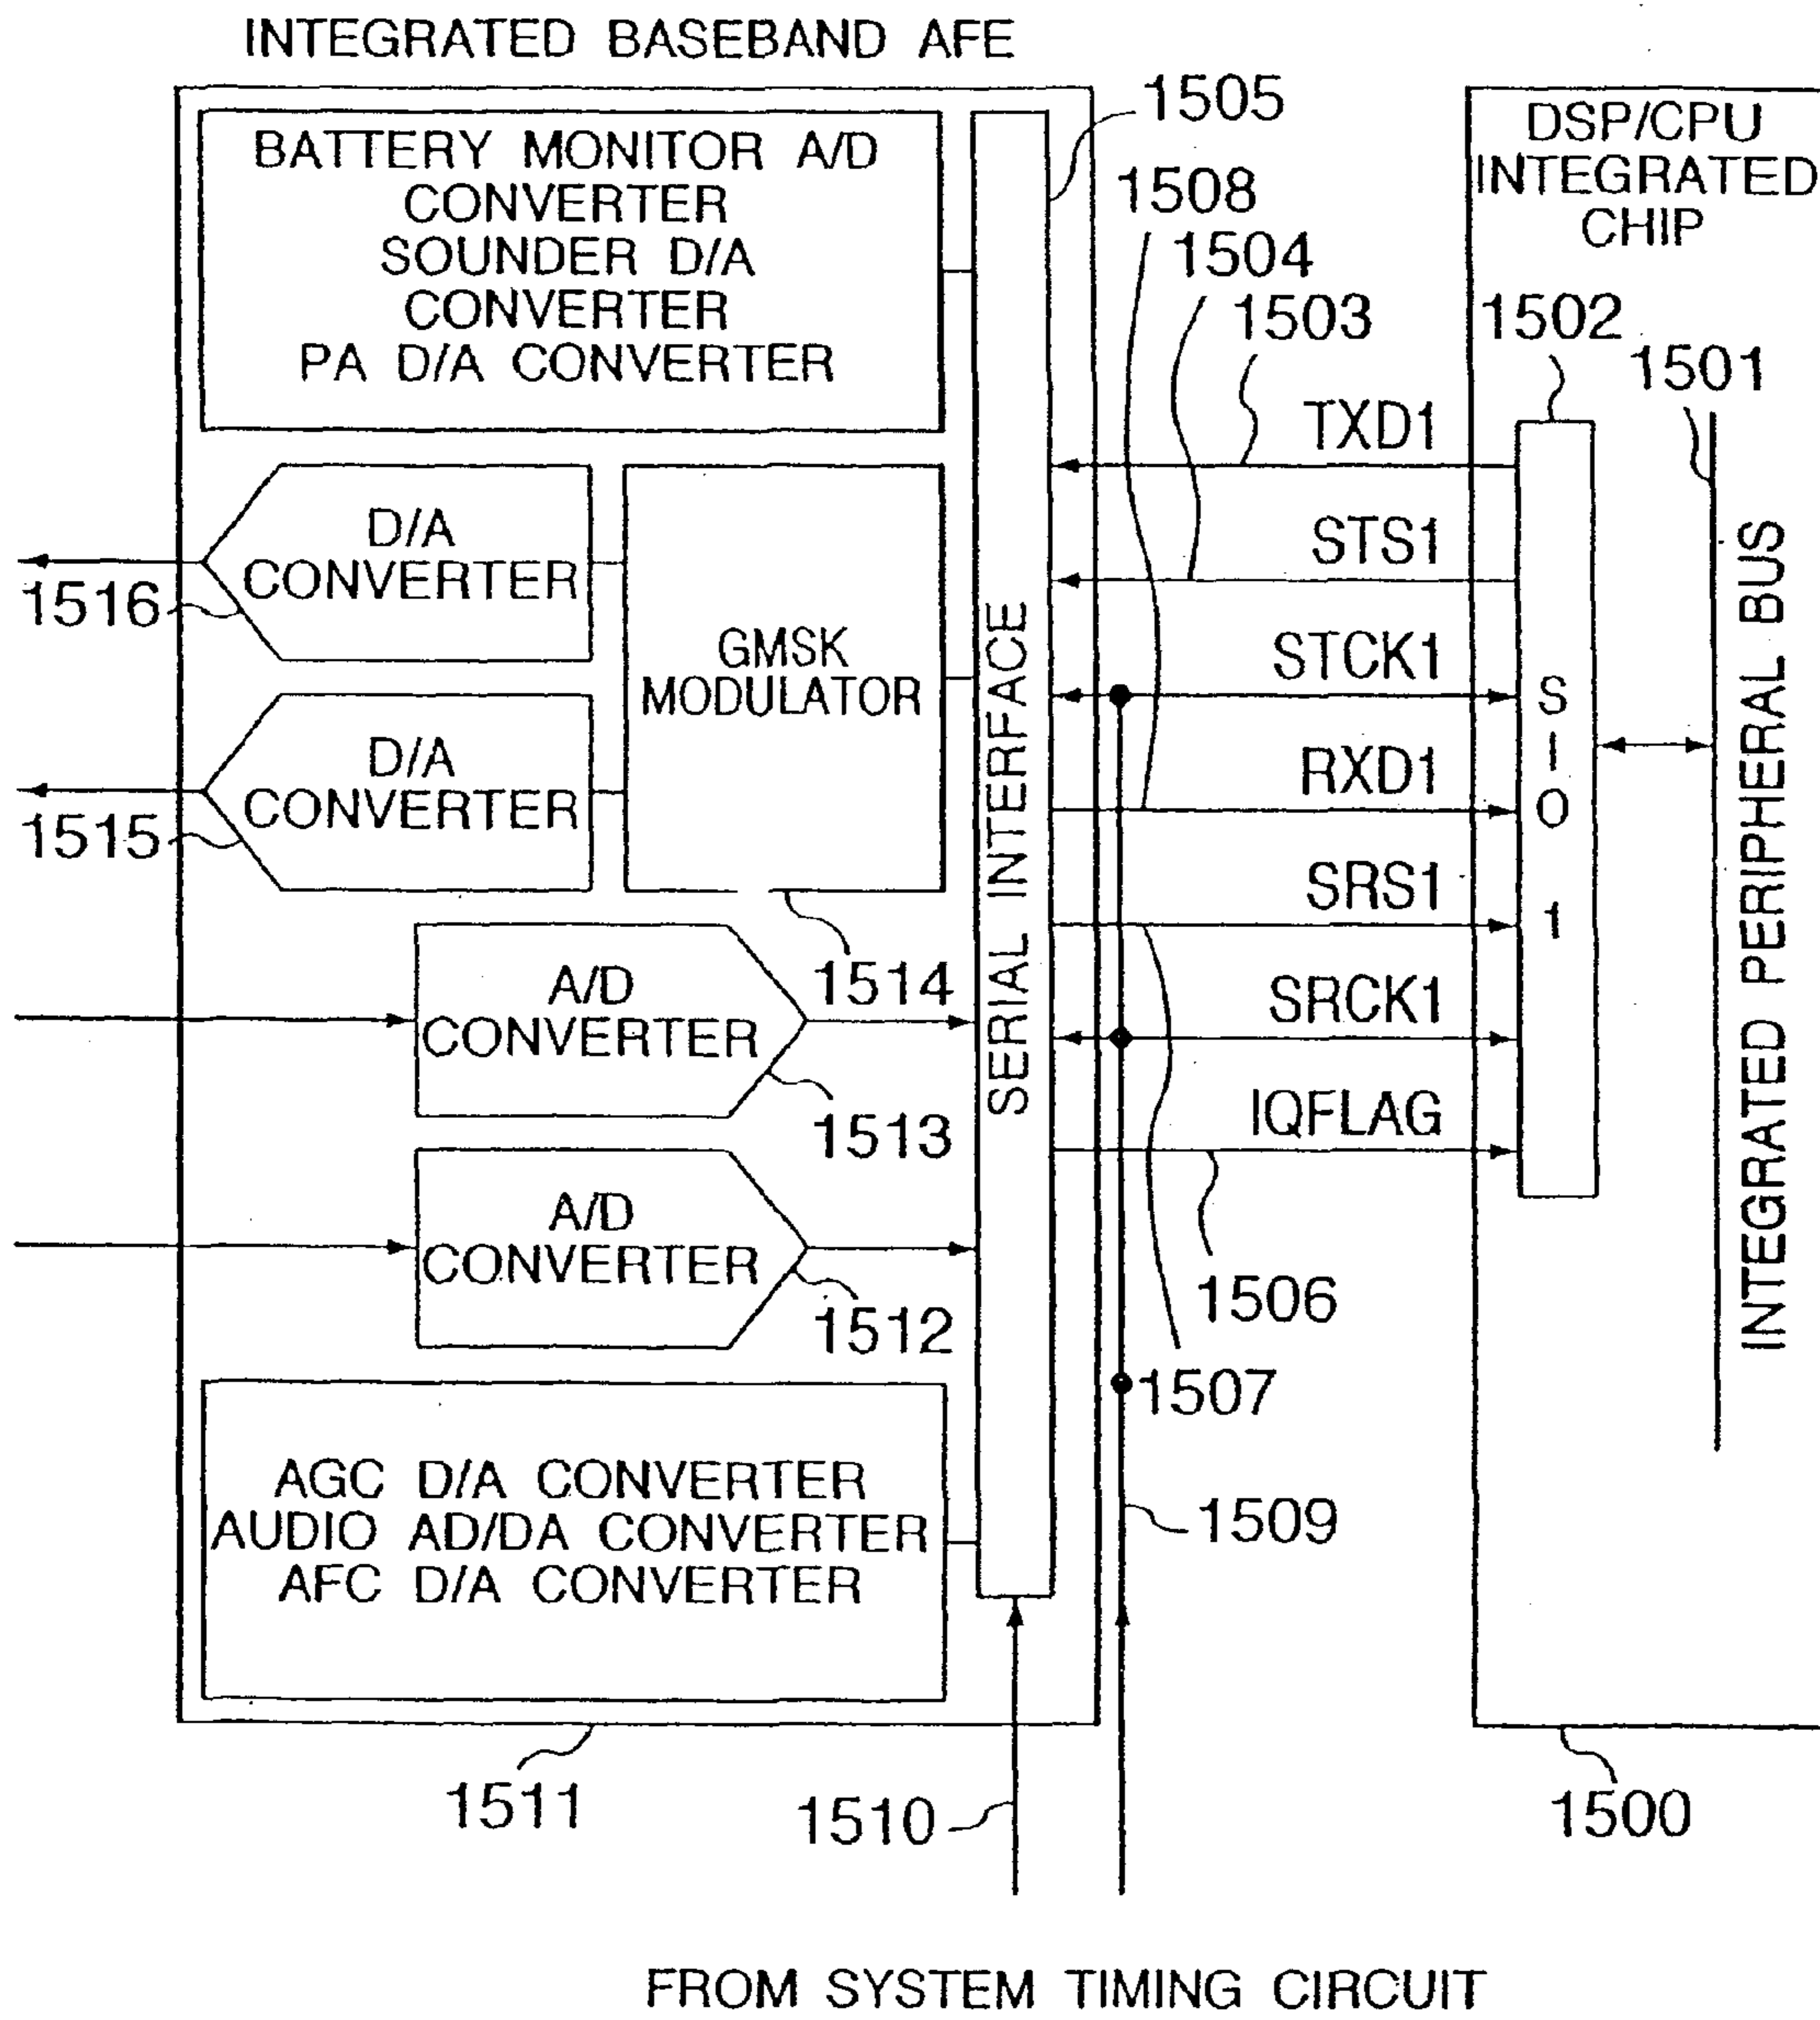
INTEGRATED BASEBAND AFE

BATTERY MONITOR A/D CONVERTER
SOUNDER D/A CONVERTER
PA D/A CONVERTER

1505
1508
1504
1503
1502
1501

DSP/CPU INTEGRATED CHIP

TXD1
STS1
STCK1
RXD1
SRS1
SRCK1
IQFLAG

S I O 1

INTEGRATED PERIPHERAL BUS

D/A CONVERTER
1516
D/A CONVERTER
1515

GMSK MODULATOR
1514

SERIAL INTERFACE

A/D CONVERTER
1513
A/D CONVERTER
1512

1506
1507
1509

AGC D/A CONVERTER
AUDIO AD/DA CONVERTER
AFC D/A CONVERTER

1511
1510
1500

FROM SYSTEM TIMING CIRCUIT